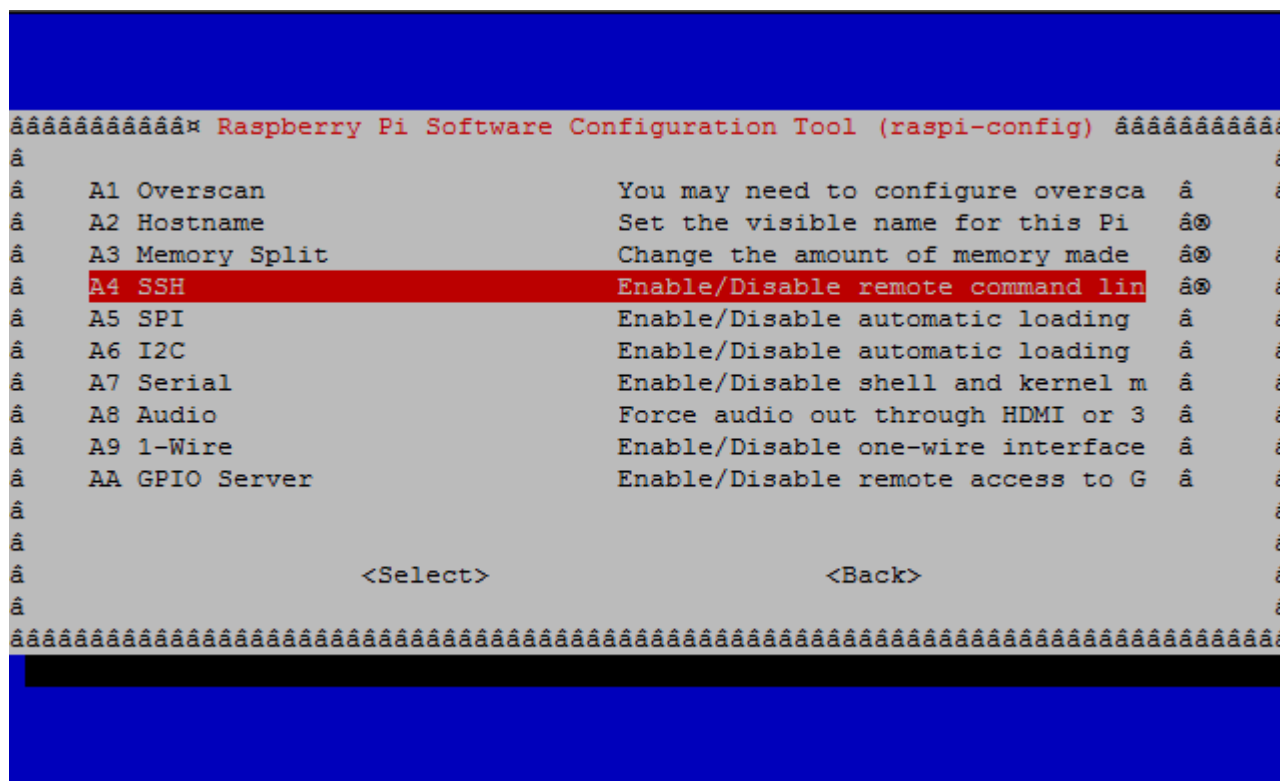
ââââââââââââ¤ Raspberry Pi Software Configuration Tool (raspi-config) ââââââââââ
â
â A1 Overscan You may need to configure oversca â
â A2 Hostname Set the visible name for this Pi â®
â A3 Memory Split Change the amount of memory made â®
â A4 SSH Enable/Disable remote command lin â®
â A5 SPI Enable/Disable automatic loading â
â A6 I2C Enable/Disable automatic loading â
â A7 Serial Enable/Disable shell and kernel m â
â A8 Audio Force audio out through HDMI or 3 â
â A9 1-Wire Enable/Disable one-wire interface â
â AA GPIO Server Enable/Disable remote access to G â
â
â
â <Select> <Back>
â
ââââââââââââââââââââââââââââââââââââââââââââââââââââââââââââââââââââââââââââ